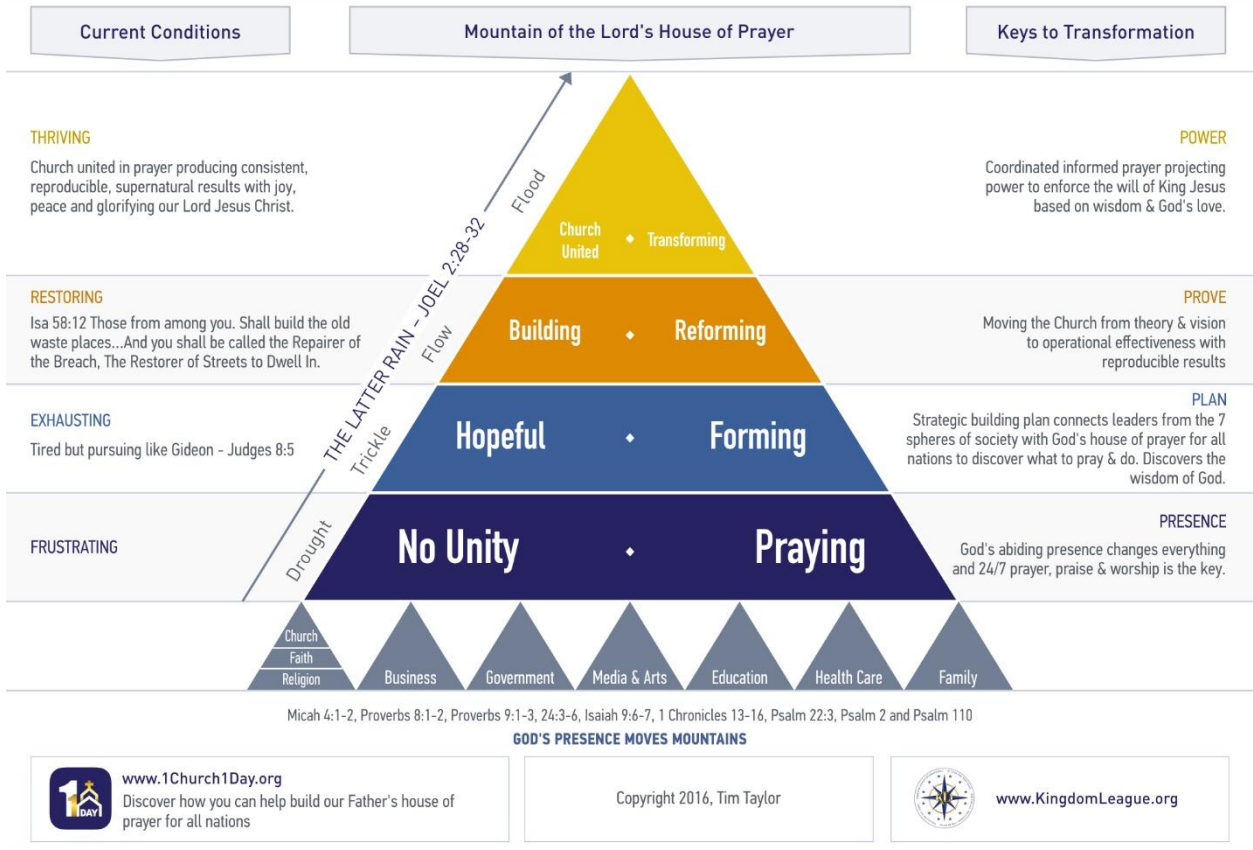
Current Conditions

Mountain of the Lord's House of Prayer

Keys to Transformation

THRIVING
Church united in prayer producing consistent, reproducible, supernatural results with joy, peace and glorifying our Lord Jesus Christ.

RESTORING
Isa 58:12 Those from among you. Shall build the old waste places...And you shall be called the Repairer of the Breach, The Restorer of Streets to Dwell In.

EXHAUSTING
Tired but pursuing like Gideon - Judges 8:5

FRUSTRATING

THE LATTER RAIN – JOEL 2:28-32

Flood

Flow

Trickle

Drought

Church United • Transforming

Building • Reforming

Hopeful • Forming

No Unity • Praying

POWER
Coordinated informed prayer projecting power to enforce the will of King Jesus based on wisdom & God's love.

PROVE
Moving the Church from theory & vision to operational effectiveness with reproducible results

PLAN
Strategic building plan connects leaders from the 7 spheres of society with God's house of prayer for all nations to discover what to pray & do. Discovers the wisdom of God.

PRESENCE
God's abiding presence changes everything and 24/7 prayer, praise & worship is the key.

Church
Faith
Religion

Business

Government

Media & Arts

Education

Health Care

Family

Micah 4:1-2, Proverbs 8:1-2, Proverbs 9:1-3, 24:3-6, Isaiah 9:6-7, 1 Chronicles 13-16, Psalm 22:3, Psalm 2 and Psalm 110

GOD'S PRESENCE MOVES MOUNTAINS

1 DAY

www.1Church1Day.org
Discover how you can help build our Father's house of prayer for all nations

Copyright 2016, Tim Taylor

www.KingdomLeague.org